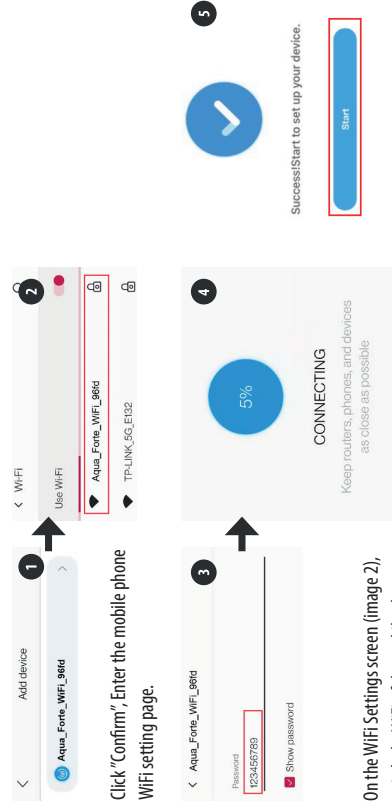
1

Add device

Aqua_Forte_WiFi_96fd

Click "Confirm", Enter the mobile phone WiFi setting page.

2

Wi-Fi

Use Wi-Fi

Aqua_Forte_WiFi_96fd

TP-LINK_5G_E132

3

Aqua_Forte_WiFi_96fd

Password

123456789

Show password

On the WiFi Settings screen (image 2),

4

5%

CONNECTING

Keep routers, phones, and devices as close as possible

5

Success!Start to set up your device.

Start